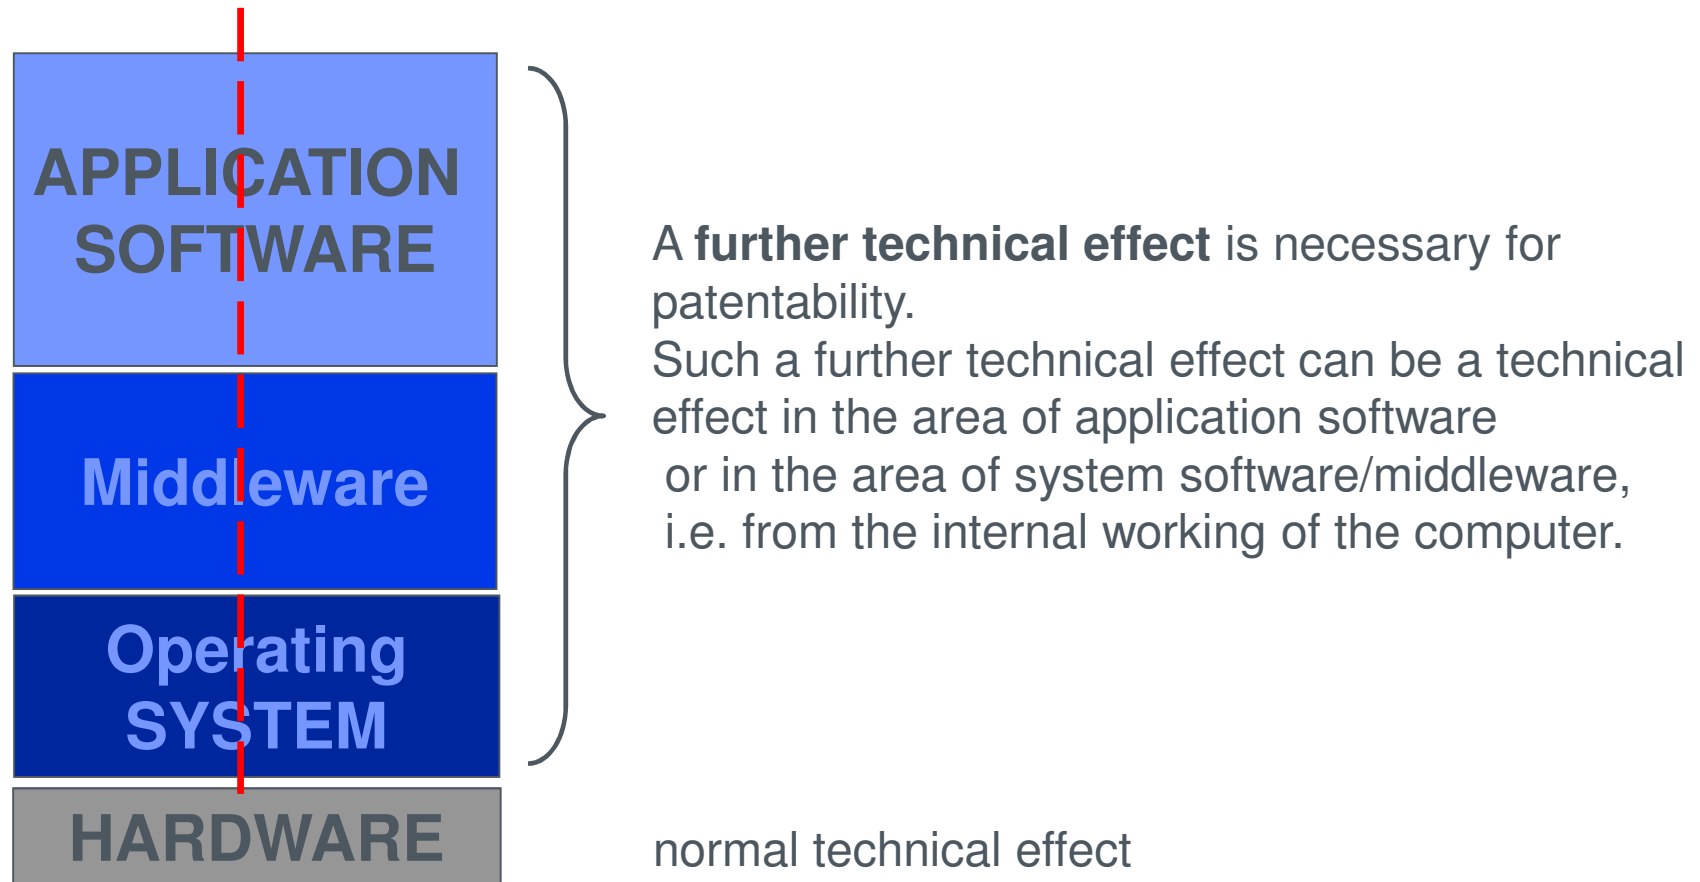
APPLICATION SOFTWARE

Middleware

Operating SYSTEM

HARDWARE

A **further technical effect** is necessary for patentability.
Such a further technical effect can be a technical effect in the area of application software or in the area of system software/middleware, i.e. from the internal working of the computer.

normal technical effect